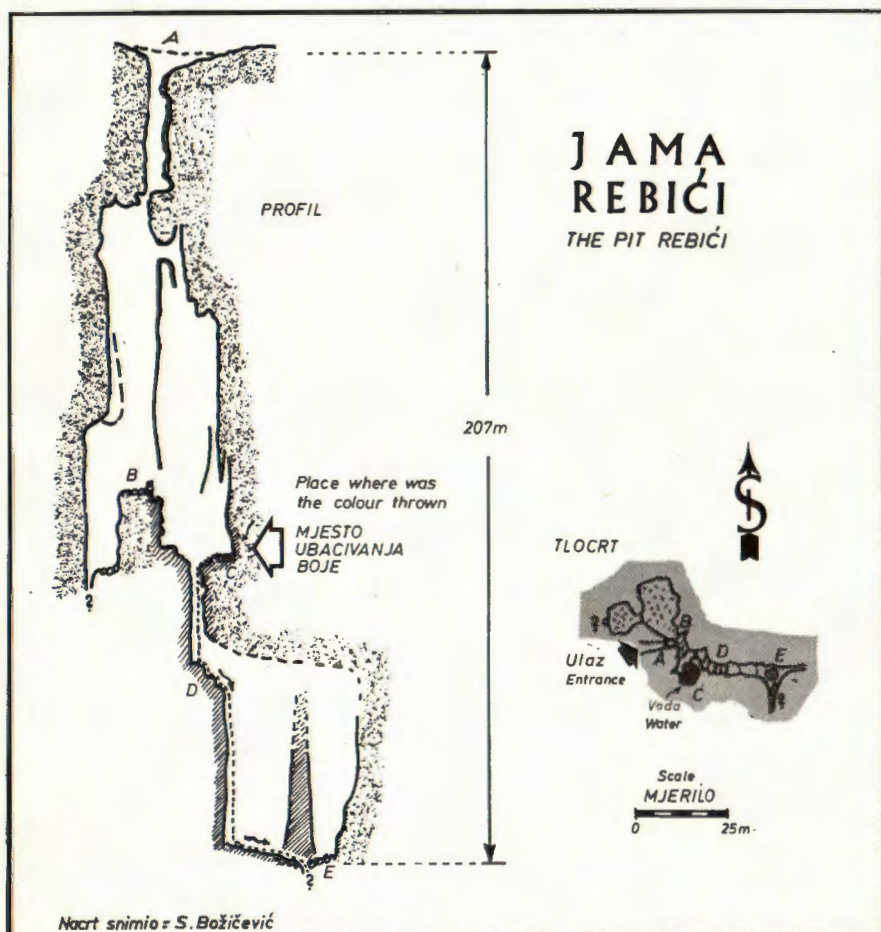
JAMA
REBIĆI
THE PIT REBIĆI

PROFIL

A

207m

B

Place where was the colour thrown
MJESTO
UBACIVANJA
BOJE

C

?

D

E

?

S

TLOCRT

A
B
C
D
E

Ulaz
Entrance

Voda
Water

Scale
MJERILO
0 25m

Nacrt snimio = S. Božičević